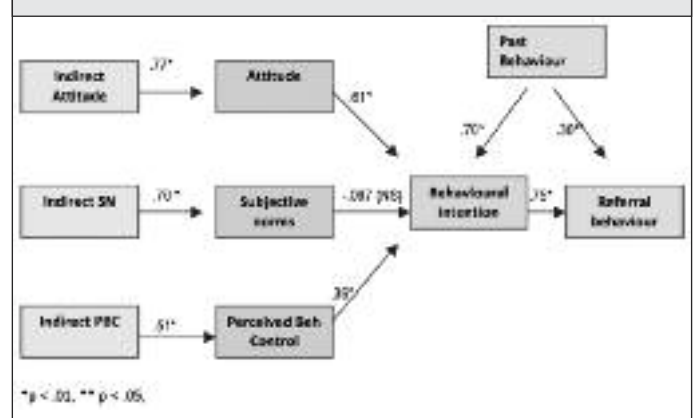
Past Behaviour

Indirect Attitude

.77*

Attitude

.61*

.70*

.30**

Indirect SN

.70*

Subjective norms

.087 (NS)

Behavioural intention

.75*

Referral behaviour

.35*

Indirect PBC

.61*

Perceived Beh Control

*p < .01, ** p < .05.